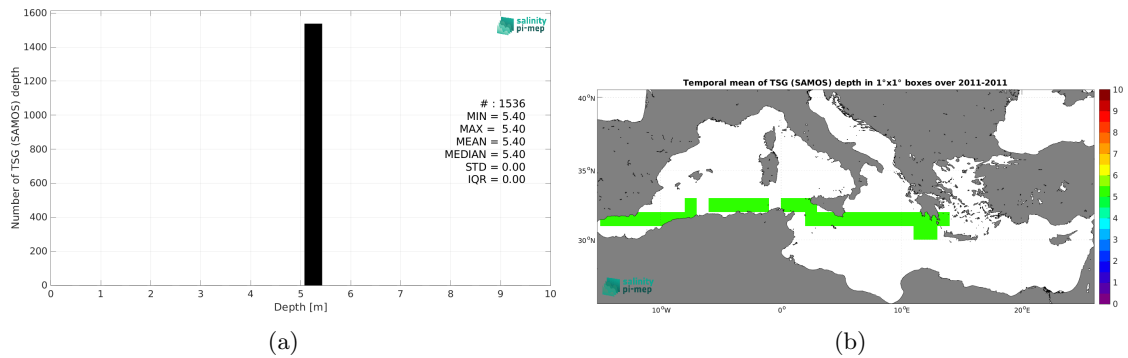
1600
1400
1200
1000
800
600
400
200
0
Number of TSG (SAMOS) depth
0 1 2 3 4 5 6 7 8 9 10
Depth [m]
salinity pi-mep
# : 1536
MIN = 5.40
MAX = 5.40
MEAN = 5.40
MEDIAN = 5.40
STD = 0.00
IQR = 0.00

(a)

Temporal mean of TSG (SAMOS) depth in 1°x1° boxes over 2011-2011
40°N
35°N
30°N
10°W 0° 10°E 20°E
10
9
8
7
6
5
4
3
2
1
0
salinity pi-mep

(b)